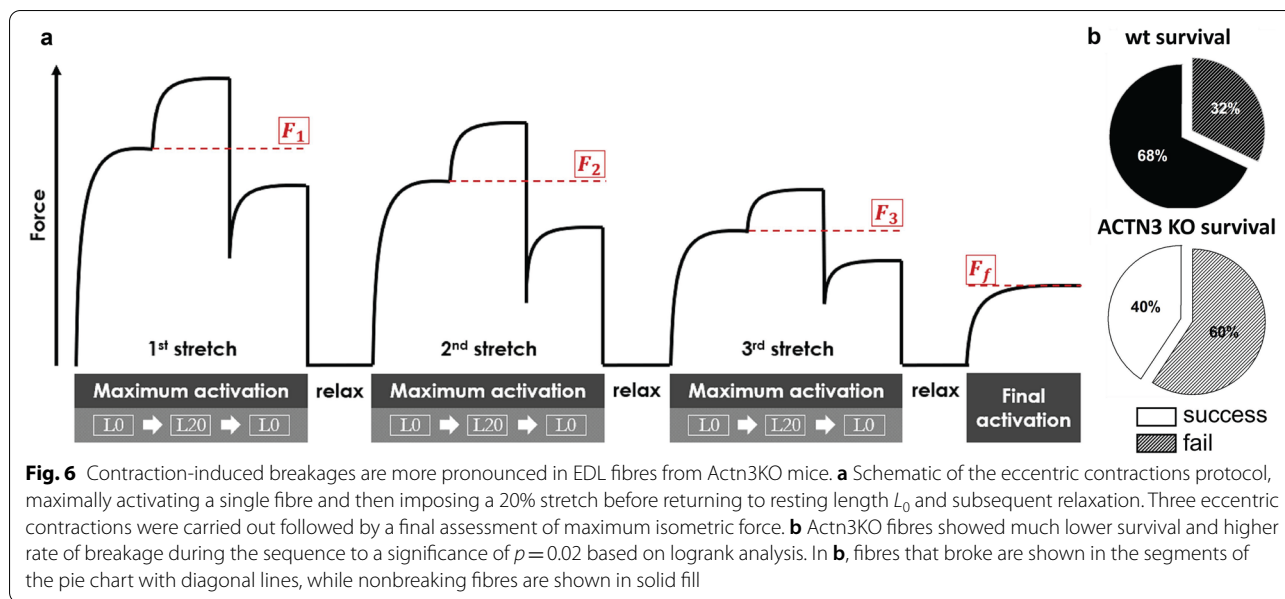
a

Force

$F_1$

$F_2$

$F_3$

$F_f$

1st stretch

2nd stretch

3rd stretch

Maximum activation

L0 ➡ L20 ➡ L0

relax

Maximum activation

L0 ➡ L20 ➡ L0

relax

Maximum activation

L0 ➡ L20 ➡ L0

relax

Final activation

b wt survival

32%

68%

ACTN3 KO survival

40%

60%

success

fail

**Fig. 6** Contraction-induced breakages are more pronounced in EDL fibres from Actn3KO mice. **a** Schematic of the eccentric contractions protocol, maximally activating a single fibre and then imposing a 20% stretch before returning to resting length $L_0$ and subsequent relaxation. Three eccentric contractions were carried out followed by a final assessment of maximum isometric force. **b** Actn3KO fibres showed much lower survival and higher rate of breakage during the sequence to a significance of $p = 0.02$ based on logrank analysis. In **b**, fibres that broke are shown in the segments of the pie chart with diagonal lines, while nonbreaking fibres are shown in solid fill